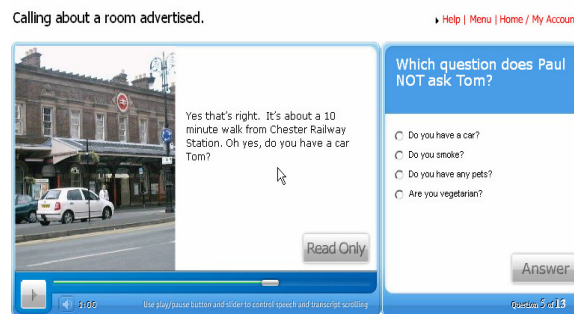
Calling about a room advertised.

▸ Help | Menu | Home / My Accoun

Yes that's right. It's about a 10 minute walk from Chester Railway Station. Oh yes, do you have a car Tom?

Read Only

1:05

Use play/pause button and slider to control speech and transcript scrolling

Which question does Paul NOT ask Tom?

Do you have a car?

Do you smoke?

Do you have any pets?

Are you vegetarian?

Answer

Question 5 of 13